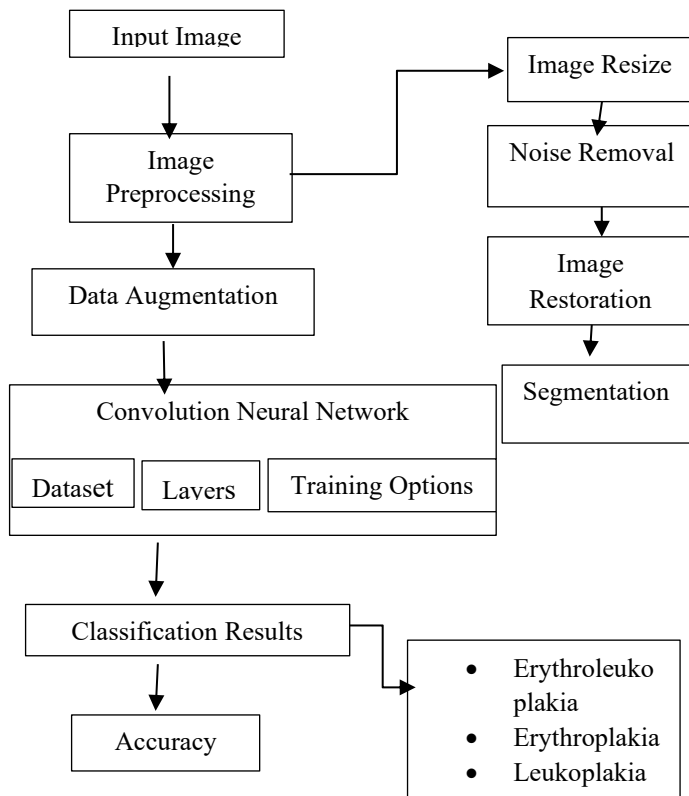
Input Image

Image Preprocessing

Image Resize

Noise Removal

Image Restoration

Segmentation

Data Augmentation

Convolution Neural Network

Dataset

Layers

Training Options

Classification Results

- Erythroleuko plakia
- Erythroplakia
- Leukoplakia

Accuracy